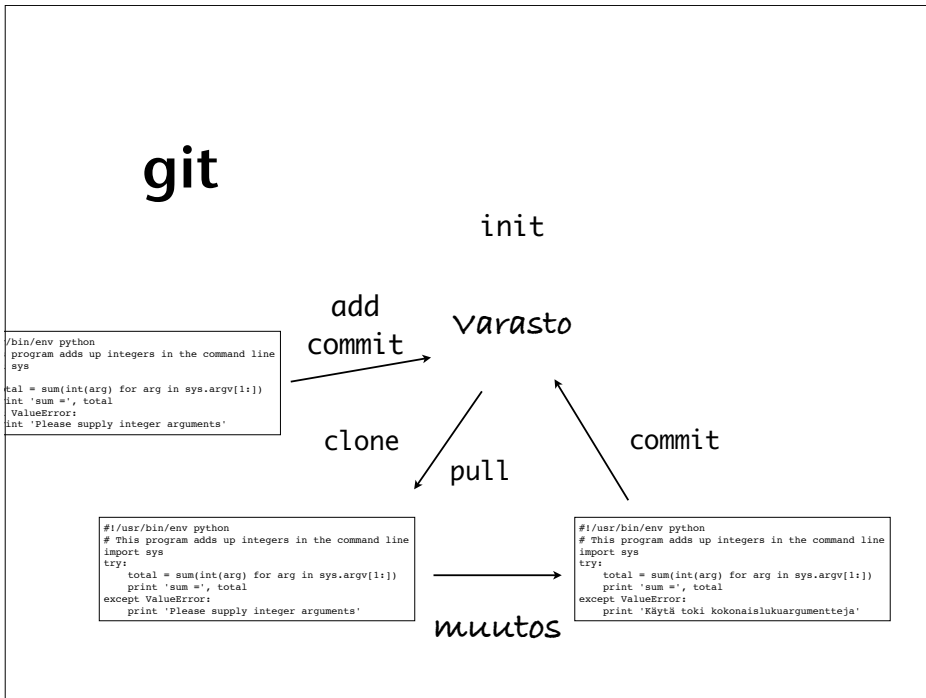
git

init

add
commit

Varasto

/bin/env python
program adds up integers in the command line
sys

tal = sum(int(arg) for arg in sys.argv[1:])
int 'sum =', total
ValueError:
int 'Please supply integer arguments'

clone

pull

commit

#!/usr/bin/env python
# This program adds up integers in the command line
import sys
try:
    total = sum(int(arg) for arg in sys.argv[1:])
    print 'sum =', total
except ValueError:
    print 'Please supply integer arguments'

#!/usr/bin/env python
# This program adds up integers in the command line
import sys
try:
    total = sum(int(arg) for arg in sys.argv[1:])
    print 'sum =', total
except ValueError:
    print 'Käytä toki kokonaislukuargumentteja'

muutos